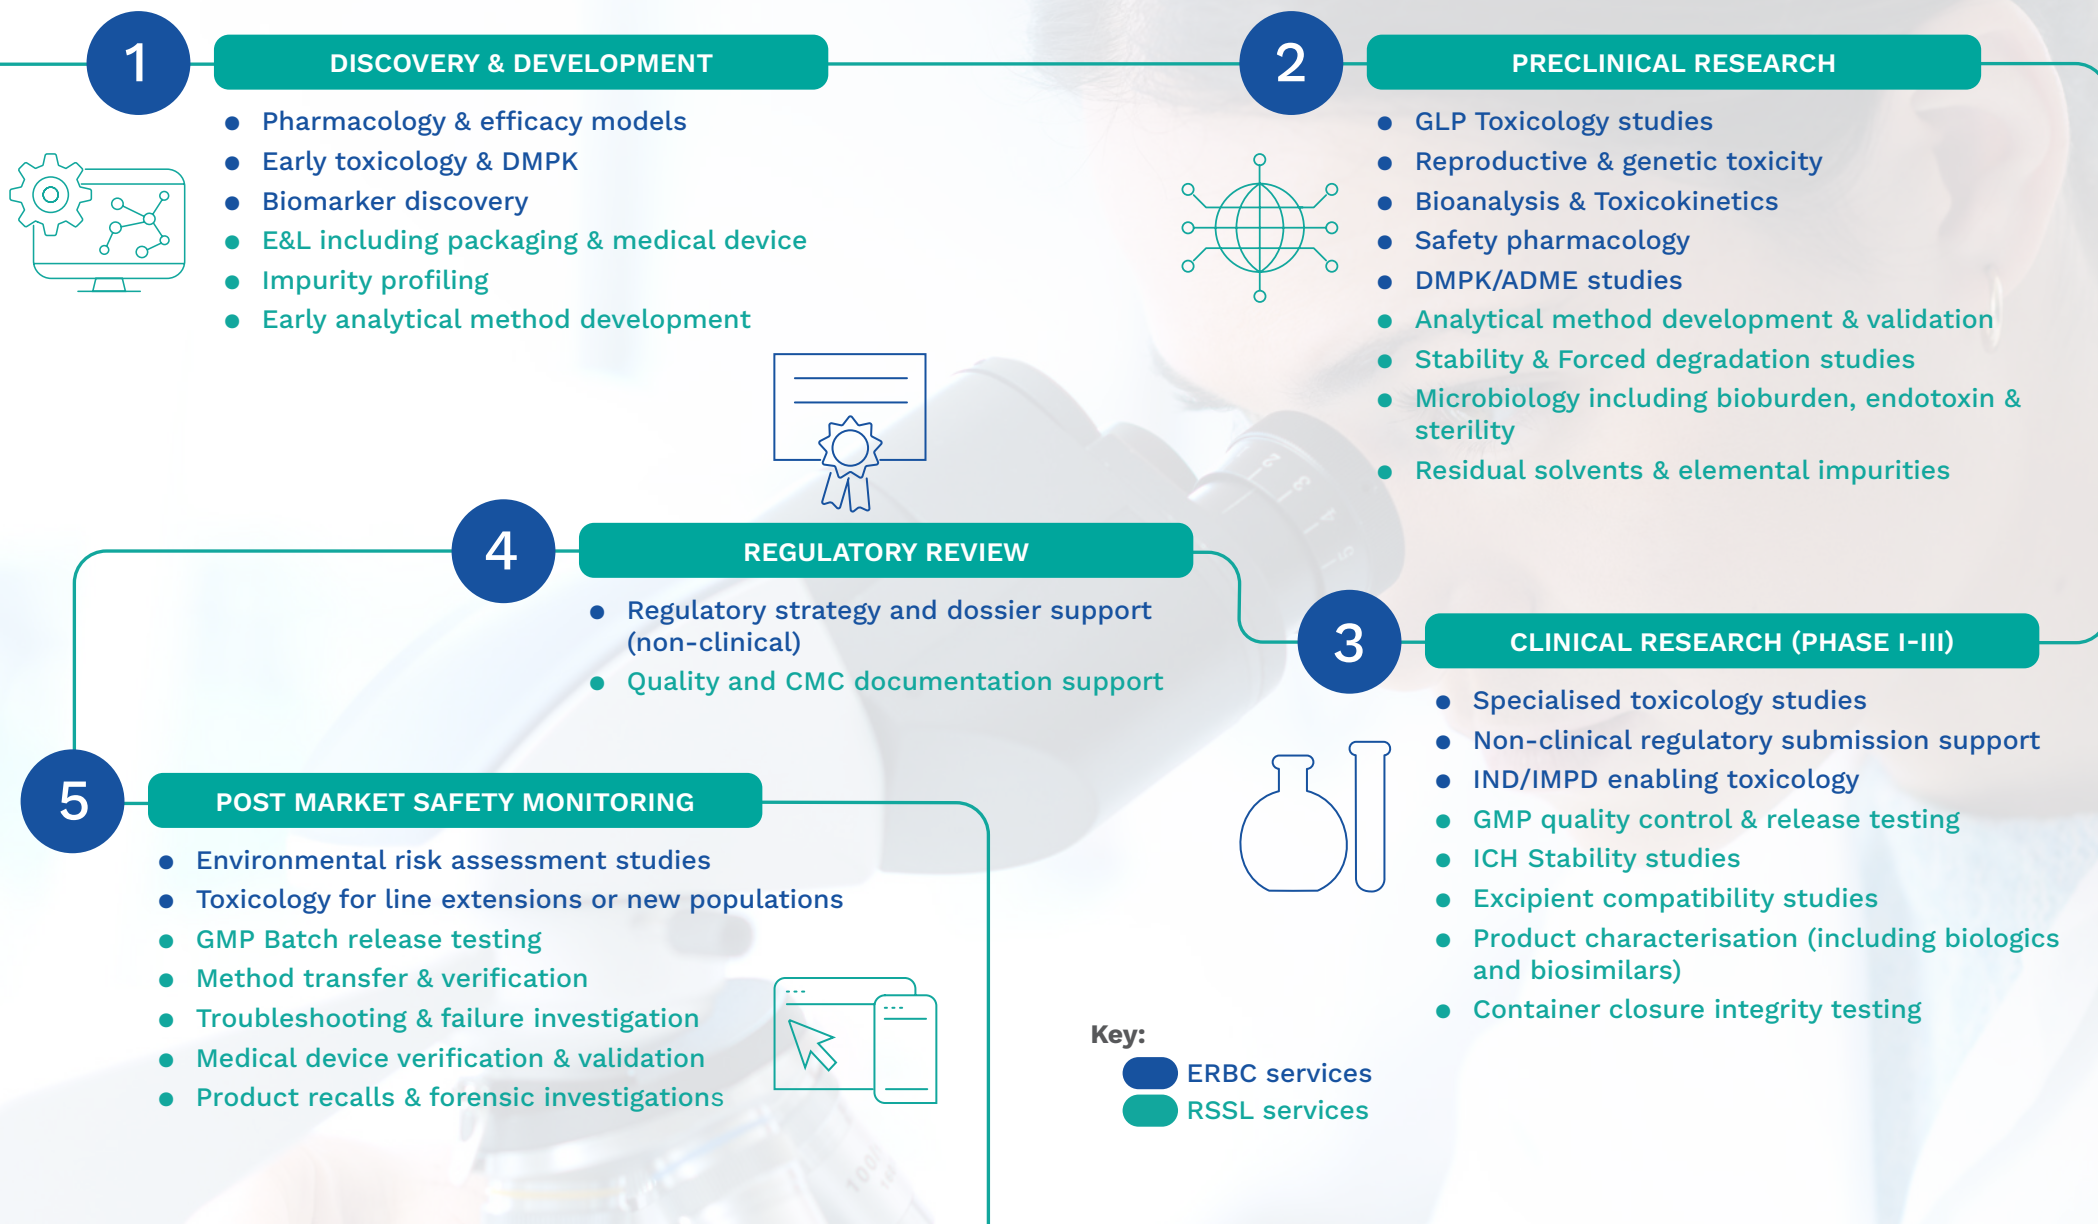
1
DISCOVERY & DEVELOPMENT
- Pharmacology & efficacy models
- Early toxicology & DMPK
- Biomarker discovery
- E&L including packaging & medical device
- Impurity profiling
- Early analytical method development

2
PRECLINICAL RESEARCH
- GLP Toxicology studies
- Reproductive & genetic toxicity
- Bioanalysis & Toxicokinetics
- Safety pharmacology
- DMPK/ADME studies
- Analytical method development & validation
- Stability & Forced degradation studies
- Microbiology including bioburden, endotoxin & sterility
- Residual solvents & elemental impurities

4
REGULATORY REVIEW
- Regulatory strategy and dossier support (non-clinical)
- Quality and CMC documentation support

3
CLINICAL RESEARCH (PHASE I-III)
- Specialised toxicology studies
- Non-clinical regulatory submission support
- IND/IMPD enabling toxicology
- GMP quality control & release testing
- ICH Stability studies
- Excipient compatibility studies
- Product characterisation (including biologics and biosimilars)
- Container closure integrity testing

5
POST MARKET SAFETY MONITORING
- Environmental risk assessment studies
- Toxicology for line extensions or new populations
- GMP Batch release testing
- Method transfer & verification
- Troubleshooting & failure investigation
- Medical device verification & validation
- Product recalls & forensic investigations

Key:
ERBC services
RSSL services